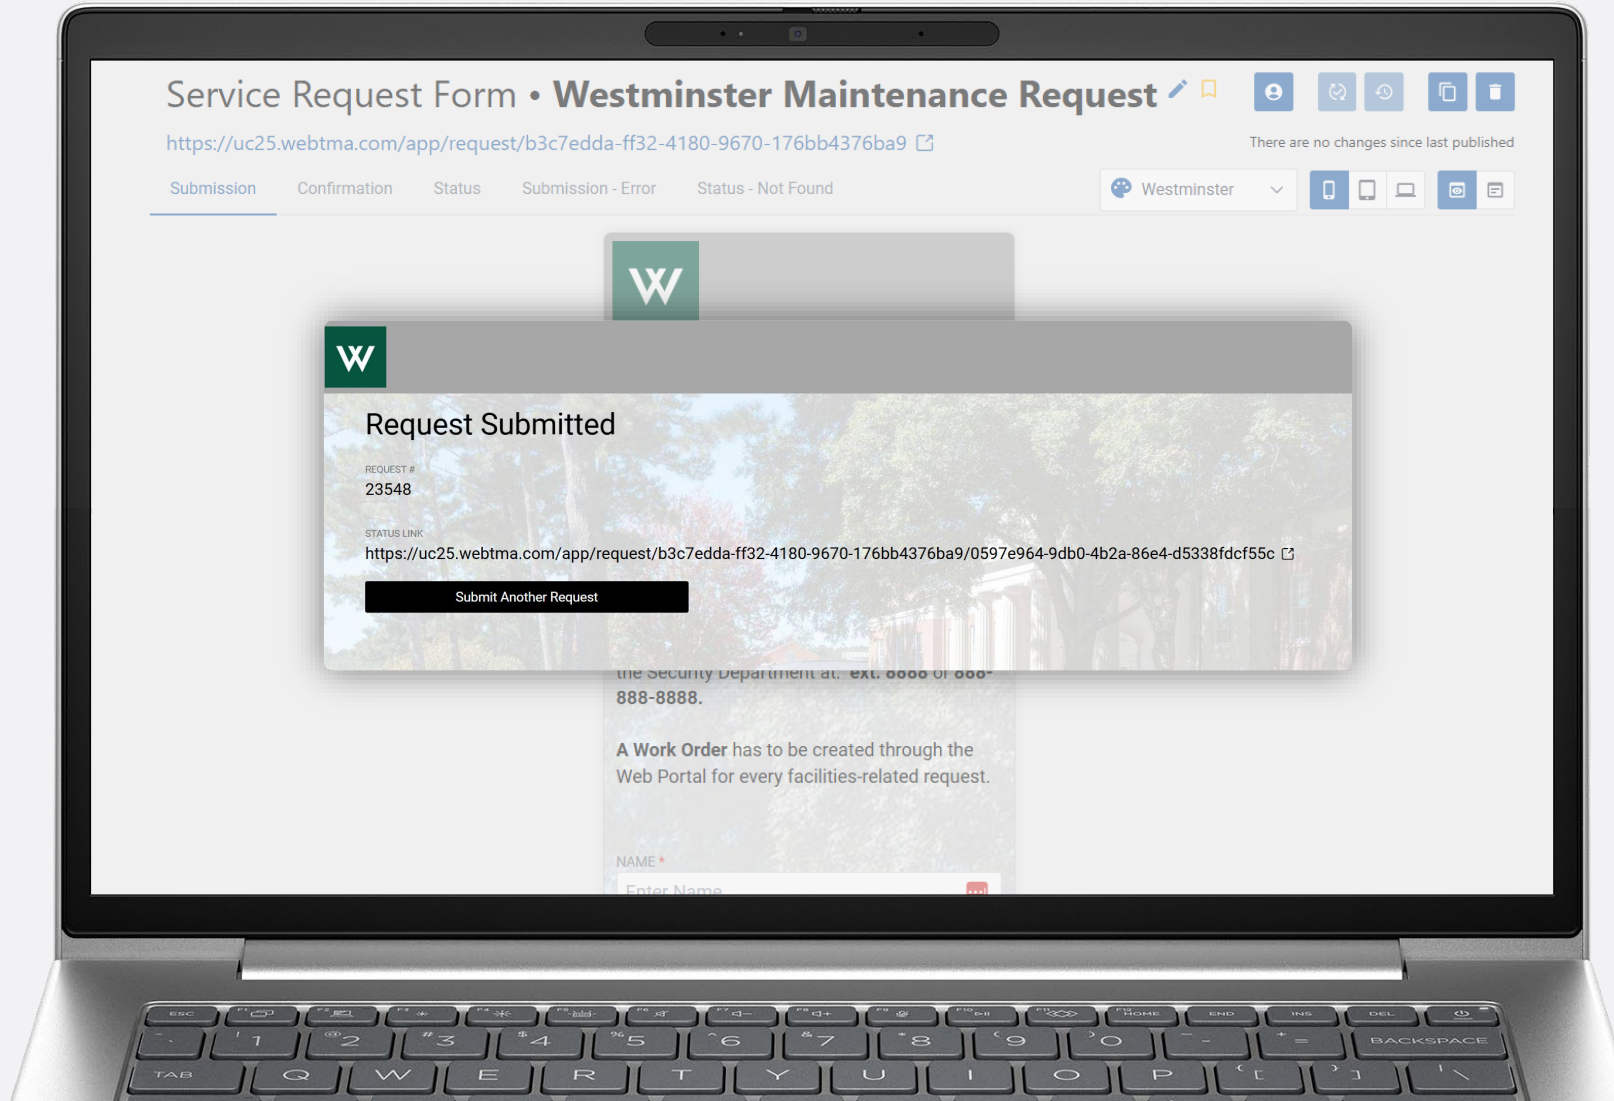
Service Request Form • Westminster Maintenance Request

https://uc25.webtma.com/app/request/b3c7edda-ff32-4180-9670-176bb4376ba9

There are no changes since last published

Submission Confirmation Status Submission - Error Status - Not Found

Westminster

W

W

Request Submitted

REQUEST #
23548

STATUS LINK
https://uc25.webtma.com/app/request/b3c7edda-ff32-4180-9670-176bb4376ba9/0597e964-9db0-4b2a-86e4-d5338fdcf55c

Submit Another Request

the Security Department at: ext. 8888 or 888-888-8888.

A Work Order has to be created through the Web Portal for every facilities-related request.

NAME *
Enter Name

ESC F1 F2 F3 F4 F5 F6 F7 F8 F9 F10 F11 F12 HOME END INS DEL
1 2 3 4 5 6 7 8 9 0 - = BACKSPACE
TAB Q W E R T Y U I O P [ ]